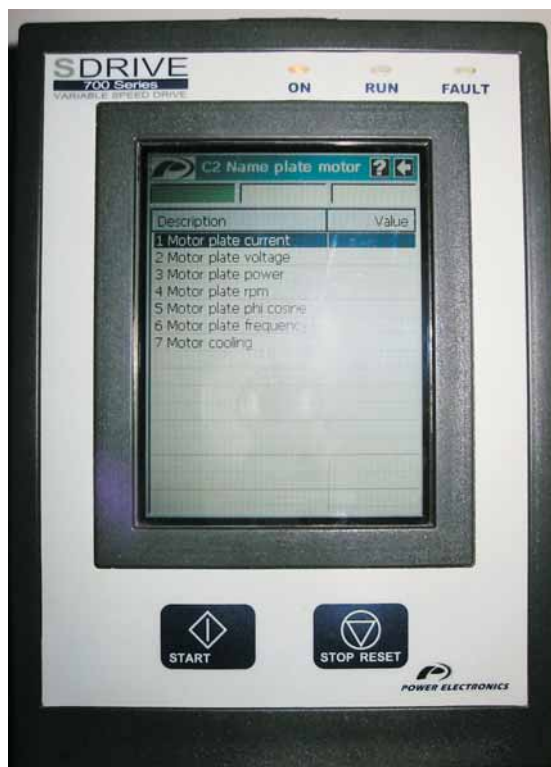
SDRIVE
700 Series
VARIABLE SPEED DRIVE

ON
RUN
FAULT

C2 Name plate motor ?

| Description | Value |
|---|---|
| 1 Motor plate current | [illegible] |
| 2 Motor plate voltage | |
| 3 Motor plate power | |
| 4 Motor plate rpm | |
| 5 Motor plate phi cosine | |
| 6 Motor plate frequenc | |
| 7 Motor cooling | |

START
STOP RESET

POWER ELECTRONICS